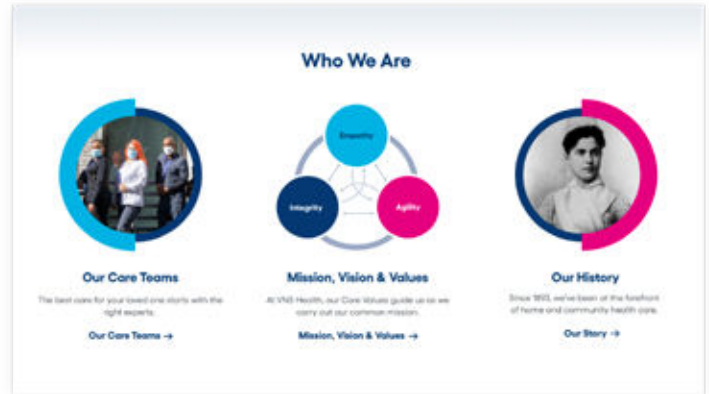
Who We Are

Empathy

Integrity

Agility

Our Care Teams

The best care for your loved one starts with the right experts.

Our Care Teams →

Mission, Vision & Values

At VNS Health, our Core Values guide us as we carry out our common mission.

Mission, Vision & Values →

Our History

Since 1893, we've been at the forefront of home and community health care.

Our Story →